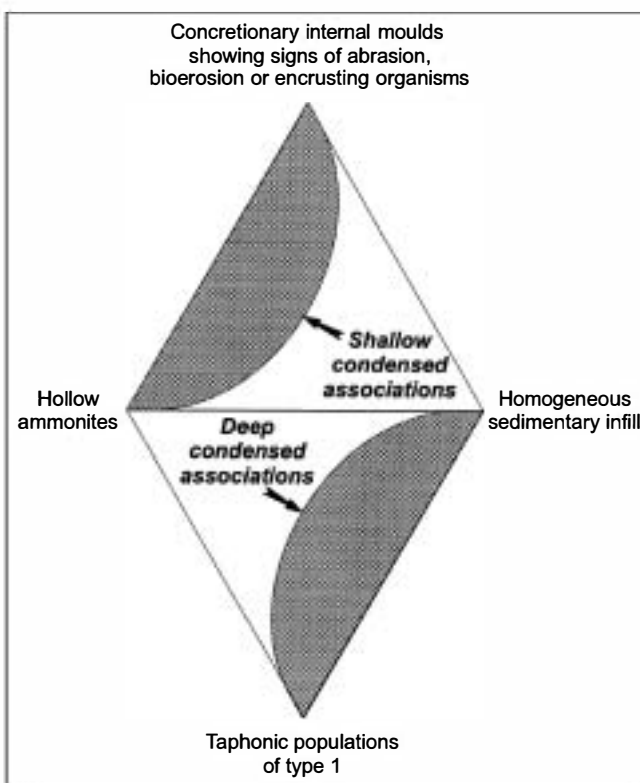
Concretionary internal moulds showing signs of abrasion, bioerosion or encrusting organisms

Shallow condensed associations

Hollow ammonites

Homogeneous sedimentary infill

Deep condensed associations

Taphonic populations of type 1